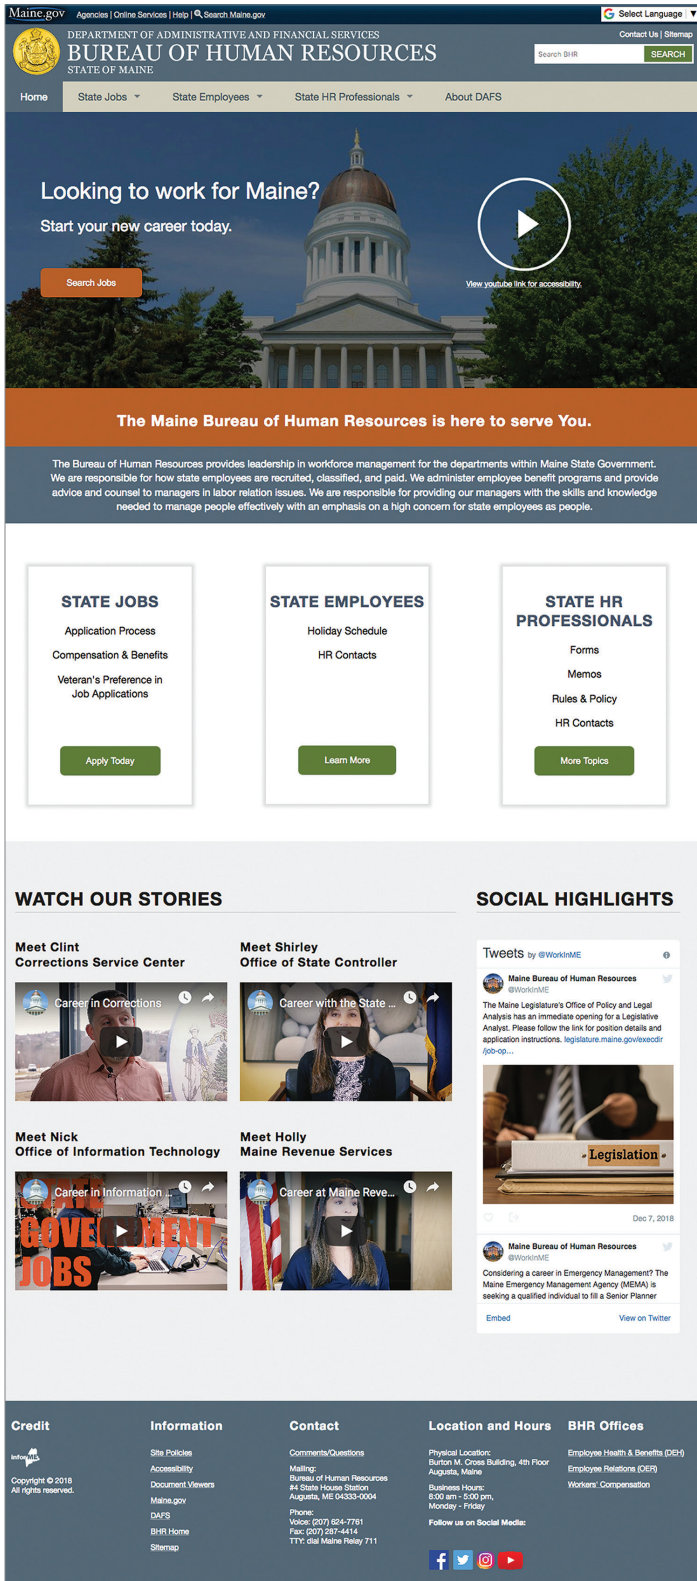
Maine.gov Agencies | Online Services | Help | Search Maine.gov

Select Language

DEPARTMENT OF ADMINISTRATIVE AND FINANCIAL SERVICES
BUREAU OF HUMAN RESOURCES
STATE OF MAINE

Contact Us | Sitemap

Search BHR SEARCH

Home State Jobs State Employees State HR Professionals About DAFS

Looking to work for Maine?

Start your new career today.

Search Jobs

View youtube link for accessibility.

The Maine Bureau of Human Resources is here to serve You.

The Bureau of Human Resources provides leadership in workforce management for the departments within Maine State Government. We are responsible for how state employees are recruited, classified, and paid. We administer employee benefit programs and provide advice and counsel to managers in labor relation issues. We are responsible for providing our managers with the skills and knowledge needed to manage people effectively with an emphasis on a high concern for state employees as people.

STATE JOBS
Application Process
Compensation & Benefits
Veteran's Preference in Job Applications
Apply Today

STATE EMPLOYEES
Holiday Schedule
HR Contacts
Learn More

STATE HR PROFESSIONALS
Forms
Memos
Rules & Policy
HR Contacts
More Topics

WATCH OUR STORIES

Meet Clint
Corrections Service Center
Career in Corrections

Meet Shirley
Office of State Controller
Career with the State ...

Meet Nick
Office of Information Technology
Career in Information ...
GOVERNMENT JOBS

Meet Holly
Maine Revenue Services
Career at Maine Reve...

SOCIAL HIGHLIGHTS

Tweets by @WorkInME

Maine Bureau of Human Resources
@WorkInME
The Maine Legislature's Office of Policy and Legal Analysis has an immediate opening for a Legislative Analyst. Please follow the link for position details and application instructions. legislature.maine.gov/execdir/job-op...

Legislation

Dec 7, 2018

Maine Bureau of Human Resources
@WorkInME
Considering a career in Emergency Management? The Maine Emergency Management Agency (MEMA) is seeking a qualified individual to fill a Senior Planner

Embed View on Twitter

Credit
InforME
Copyright © 2018
All rights reserved.

Information
Site Policies
Accessibility
Document Viewers
Maine.gov
DAFS
BHR Home
Sitemap

Contact
Comments/Questions
Mailing:
Bureau of Human Resources
#4 State House Station
Augusta, ME 04333-0004
Phone:
Voice: (207) 624-7761
Fax: (207) 287-4414
TTY: dial Maine Relay 711

Location and Hours
Physical Location:
Burton M. Cross Building, 4th Floor
Augusta, Maine
Business Hours:
8:00 am - 5:00 pm,
Monday - Friday
Follow us on Social Media:

BHR Offices
Employee Health & Benefits (DEH)
Employee Relations (OER)
Workers' Compensation